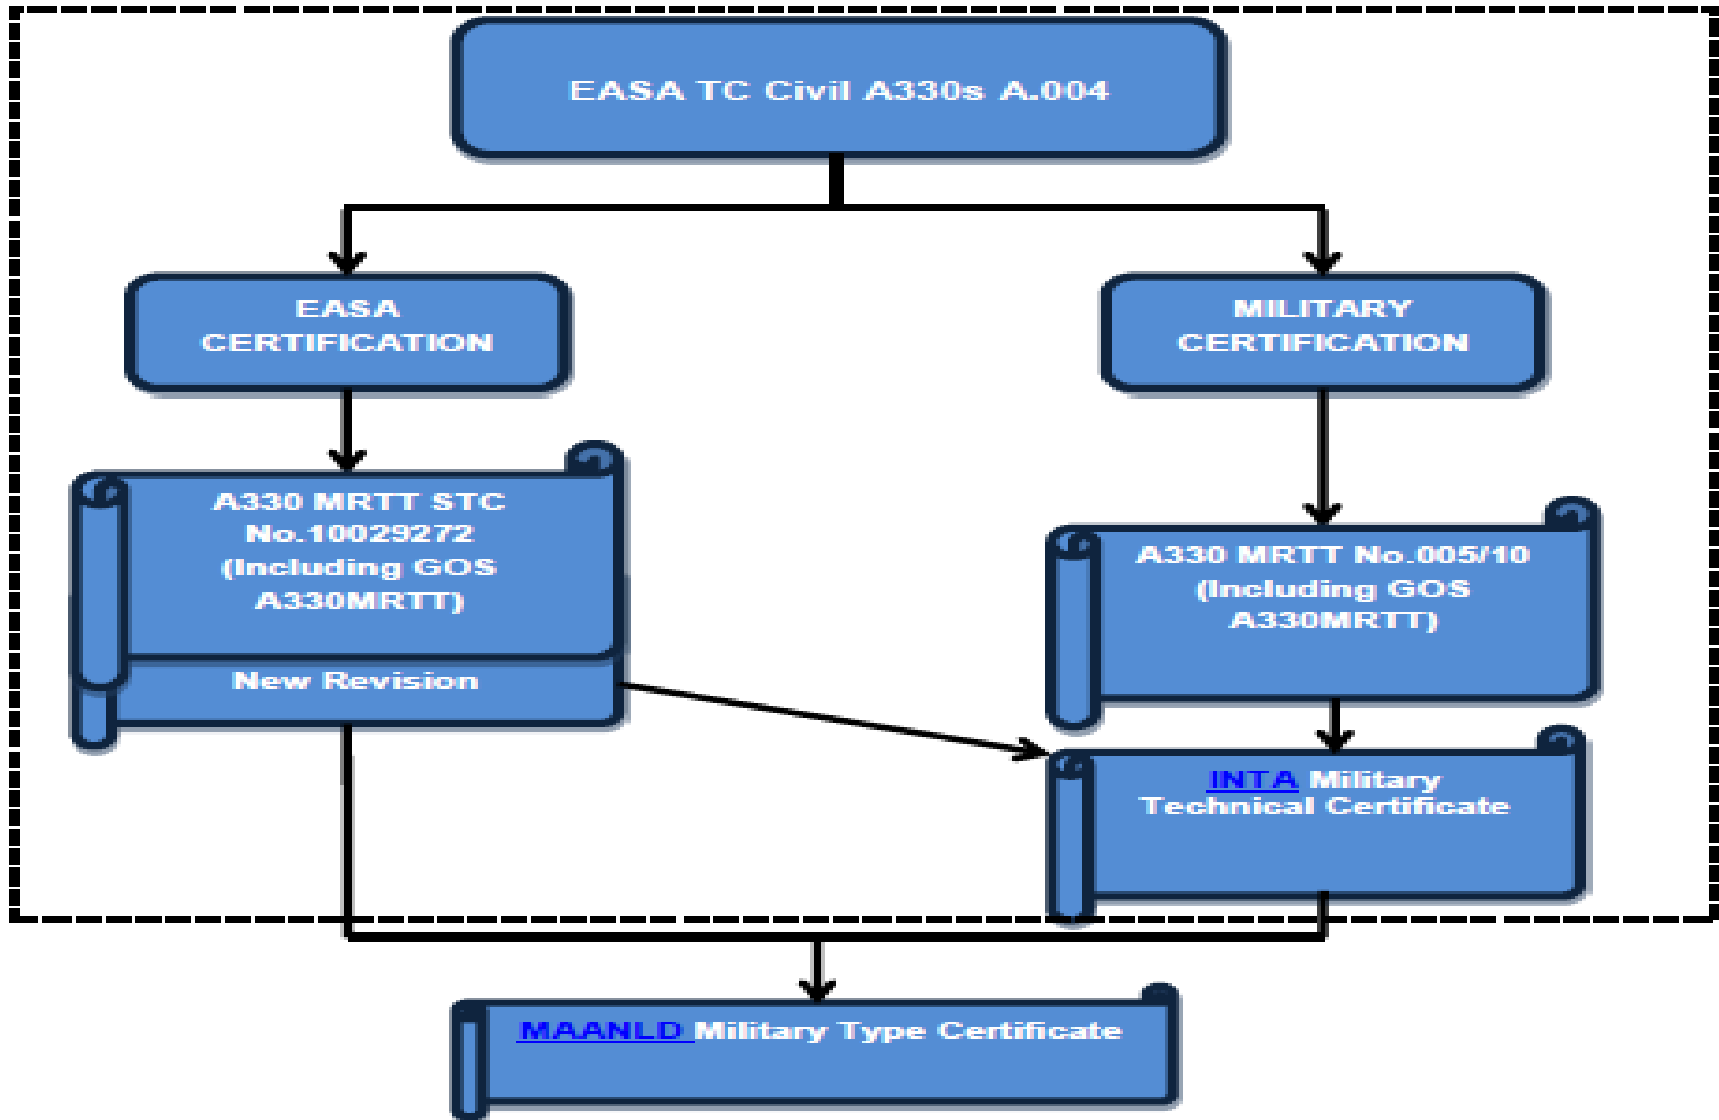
EASA TC Civil A330s A.004

EASA CERTIFICATION

MILITARY CERTIFICATION

A330 MRTT STC No.10029272 (Including GOS A330MRTT)

New Revision

A330 MRTT No.005/10 (Including GOS A330MRTT)

INTA Military Technical Certificate

MAANLD Military Type Certificate